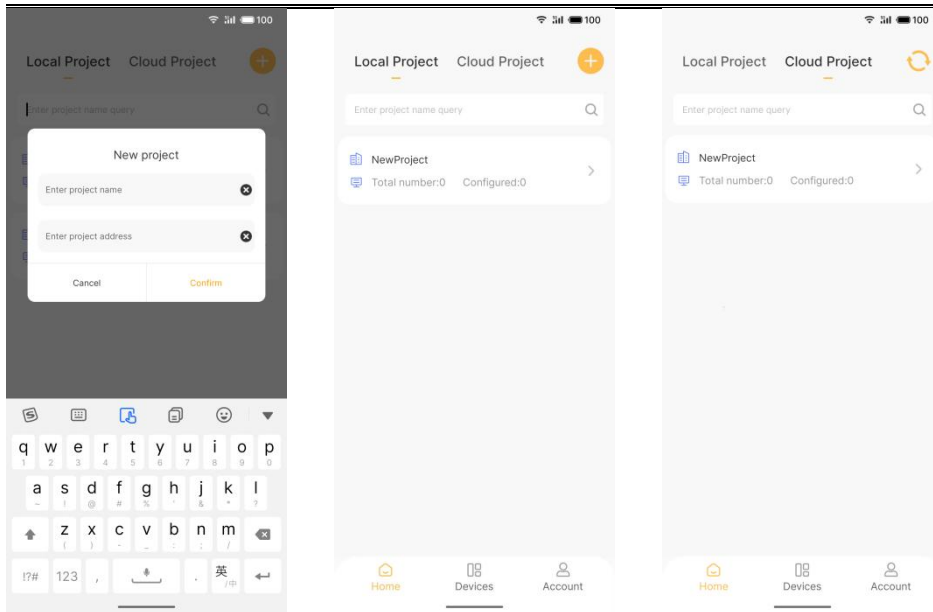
100

Local Project Cloud Project

Enter project name query

New project

Enter project name

Enter project address

Cancel Confirm

q w e r t y u i o p
1 2 3 4 5 6 7 8 9 0

a s d f g h j k l

z x c v b n m

!?# 123 , . 英

100

Local Project Cloud Project

Enter project name query

NewProject

Total number:0 Configured:0

Home Devices Account

100

Local Project Cloud Project

Enter project name query

NewProject

Total number:0 Configured:0

Home Devices Account